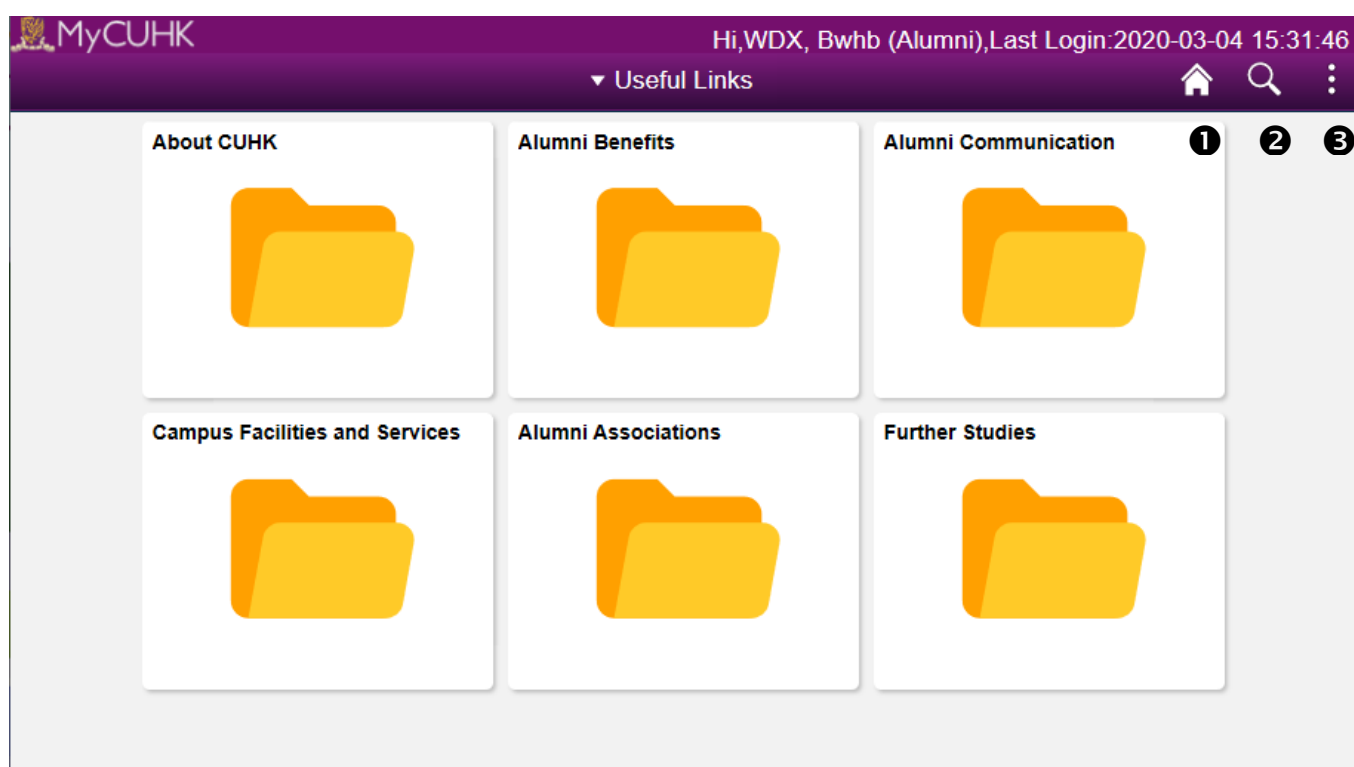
MyCUHK

Hi,WDX, Bwhb (Alumni),Last Login:2020-03-04 15:31:46

▾ Useful Links

❶ ❷ ❸

About CUHK

Alumni Benefits

Alumni Communication

Campus Facilities and Services

Alumni Associations

Further Studies